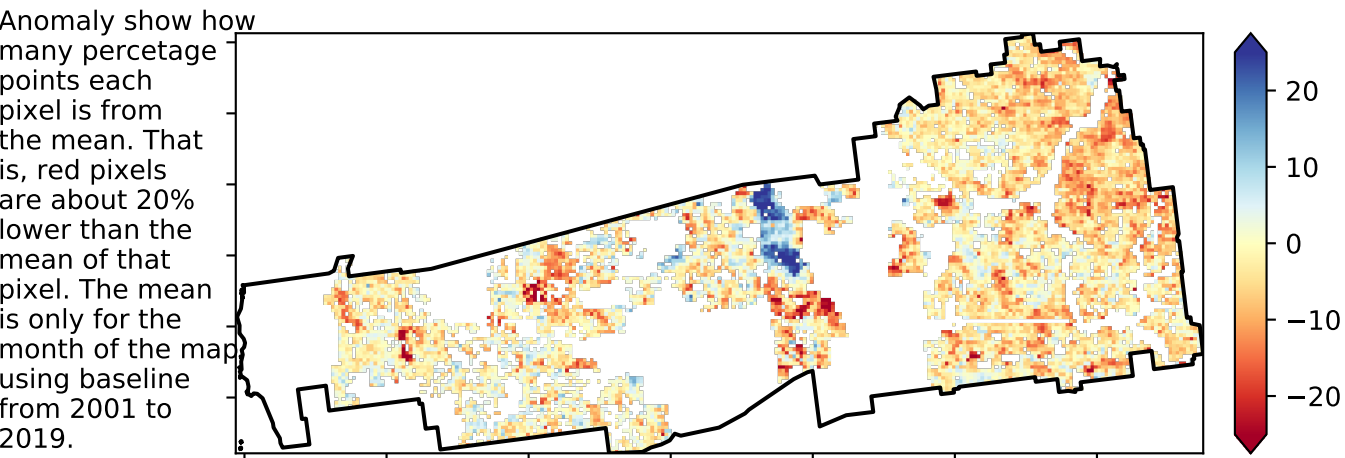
Anomaly show how many percetage points each pixel is from the mean. That is, red pixels are about 20% lower than the mean of that pixel. The mean is only for the month of the map using baseline from 2001 to 2019.

20
10
0
−10
−20